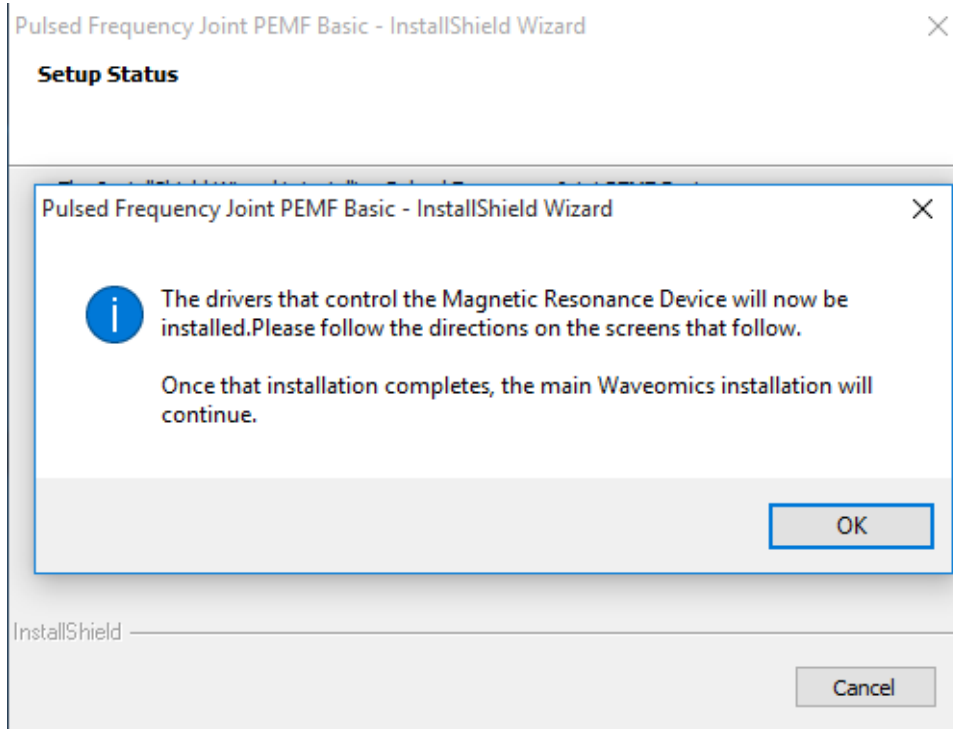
Pulsed Frequency Joint PEMF Basic - InstallShield Wizard

Setup Status

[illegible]

Pulsed Frequency Joint PEMF Basic - InstallShield Wizard

The drivers that control the Magnetic Resonance Device will now be installed.Please follow the directions on the screens that follow.

Once that installation completes, the main Waveomics installation will continue.

OK

InstallShield

Cancel